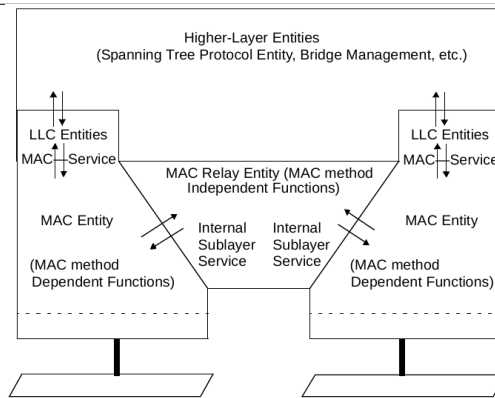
Higher-Layer Entities
(Spanning Tree Protocol Entity, Bridge Management, etc.)

LLC Entities
MAC Service

MAC Entity

(MAC method Dependent Functions)

MAC Relay Entity (MAC method Independent Functions)

Internal Sublayer Service

Internal Sublayer Service

LLC Entities
MAC Service

MAC Entity

(MAC method Dependent Functions)